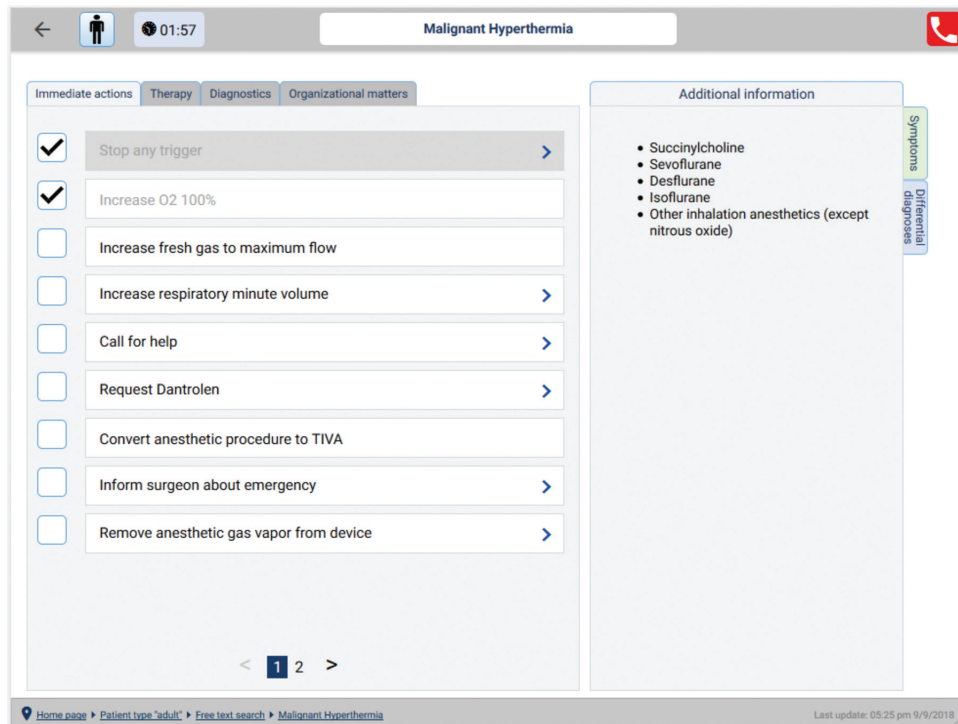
← 01:57 Malignant Hyperthermia

Immediate actions | Therapy | Diagnostics | Organizational matters

Stop any trigger >

Increase O2 100%

Increase fresh gas to maximum flow

Increase respiratory minute volume >

Call for help >

Request Dantrolen >

Convert anesthetic procedure to TIVA

Inform surgeon about emergency >

Remove anesthetic gas vapor from device >

< 1 2 >

Additional information

- Succinylcholine
- Sevoflurane
- Desflurane
- Isoflurane
- Other inhalation anesthetics (except nitrous oxide)

Symptoms

Differential diagnoses

Home page ▸ Patient type "adult" ▸ Free text search ▸ Malignant Hyperthermia

Last update: 05:25 pm 9/9/2018